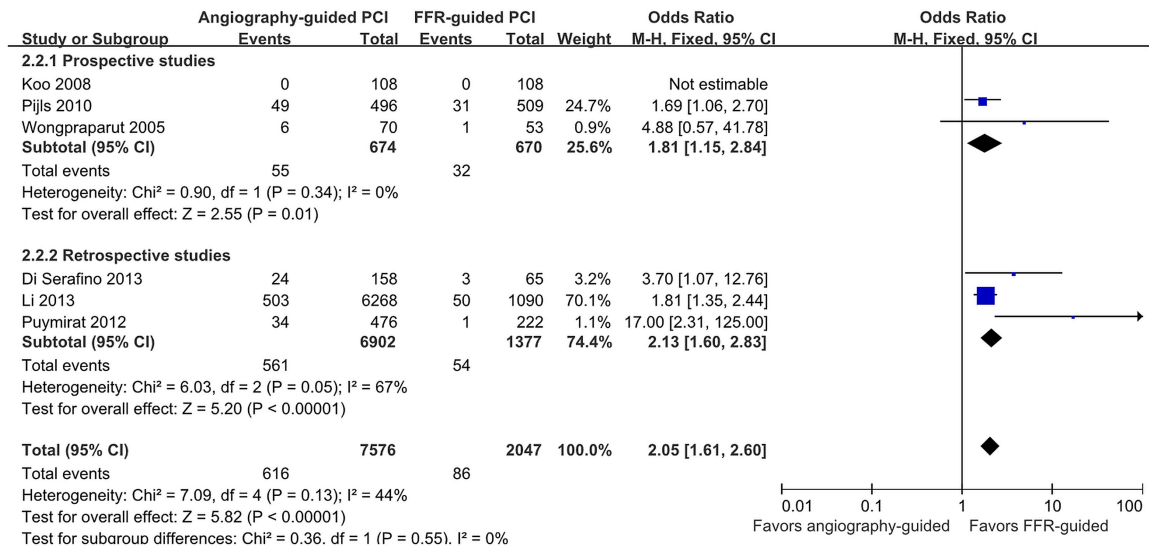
| Study or Subgroup | Angiography-guided PCI Events | Angiography-guided PCI Total | FFR-guided PCI Events | FFR-guided PCI Total | Weight | Odds Ratio M-H, Fixed, 95% CI |
|---|---|---|---|---|---|---|
| **2.2.1 Prospective studies** | | | | | | |
| Koo 2008 | 0 | 108 | 0 | 108 | | Not estimable |
| Pijls 2010 | 49 | 496 | 31 | 509 | 24.7% | 1.69 [1.06, 2.70] |
| Wongpraparut 2005 | 6 | 70 | 1 | 53 | 0.9% | 4.88 [0.57, 41.78] |
| **Subtotal (95% CI)** | | **674** | | **670** | **25.6%** | **1.81 [1.15, 2.84]** |
| Total events | 55 | | 32 | | | |
| Heterogeneity: Chi² = 0.90, df = 1 (P = 0.34); I² = 0% | | | | | | |
| Test for overall effect: Z = 2.55 (P = 0.01) | | | | | | |
| **2.2.2 Retrospective studies** | | | | | | |
| Di Serafino 2013 | 24 | 158 | 3 | 65 | 3.2% | 3.70 [1.07, 12.76] |
| Li 2013 | 503 | 6268 | 50 | 1090 | 70.1% | 1.81 [1.35, 2.44] |
| Puymirat 2012 | 34 | 476 | 1 | 222 | 1.1% | 17.00 [2.31, 125.00] |
| **Subtotal (95% CI)** | | **6902** | | **1377** | **74.4%** | **2.13 [1.60, 2.83]** |
| Total events | 561 | | 54 | | | |
| Heterogeneity: Chi² = 6.03, df = 2 (P = 0.05); I² = 67% | | | | | | |
| Test for overall effect: Z = 5.20 (P < 0.00001) | | | | | | |
| **Total (95% CI)** | | **7576** | | **2047** | **100.0%** | **2.05 [1.61, 2.60]** |
| Total events | 616 | | 86 | | | |
| Heterogeneity: Chi² = 7.09, df = 4 (P = 0.13); I² = 44% | | | | | | |
| Test for overall effect: Z = 5.82 (P < 0.00001) | | | | | | |
| Test for subgroup differences: Chi² = 0.36, df = 1 (P = 0.55), I² = 0% | | | | | | |

Odds Ratio
M-H, Fixed, 95% CI

0.01 0.1 1 10 100
Favors angiography-guided Favors FFR-guided